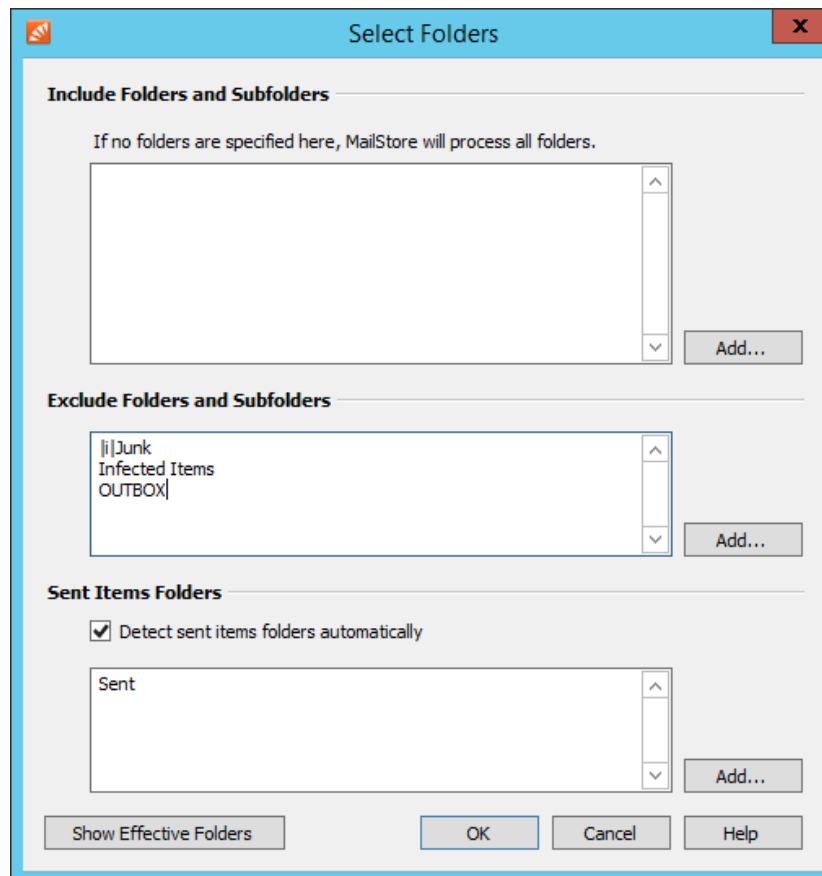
Select Folders

x

Include Folders and Subfolders

If no folders are specified here, MailStore will process all folders.

Add...

Exclude Folders and Subfolders

|i|Junk
Infected Items
OUTBOX

Add...

Sent Items Folders

Detect sent items folders automatically

Sent

Add...

Show Effective Folders

OK

Cancel

Help